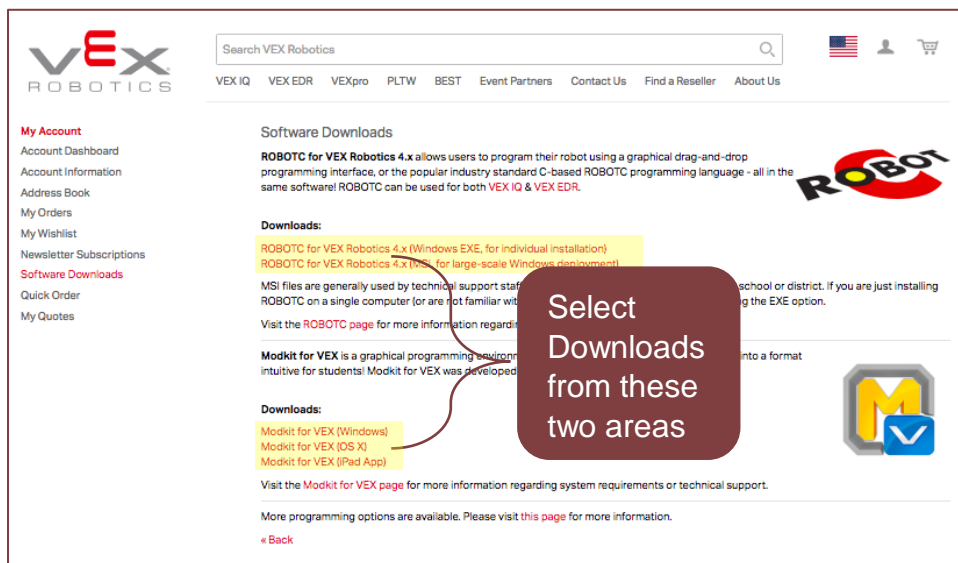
VEX ROBOTICS

Search VEX Robotics

VEX IQ VEX EDR VEXpro PLTW BEST Event Partners Contact Us Find a Reseller About Us

My Account
Account Dashboard
Account Information
Address Book
My Orders
My Wishlist
Newsletter Subscriptions
Software Downloads
Quick Order
My Quotes

Software Downloads

ROBOTC for VEX Robotics 4.x allows users to program their robot using a graphical drag-and-drop programming interface, or the popular industry standard C-based ROBOTC programming language - all in the same software! ROBOTC can be used for both VEX IQ & VEX EDR.

ROBOT

Downloads:

ROBOTC for VEX Robotics 4.x (Windows EXE, for individual installation)
ROBOTC for VEX Robotics 4.x (MSI, for large-scale Windows deployment)

MSI files are generally used by technical support staf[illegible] school or district. If you are just installing ROBOTC on a single computer (or are not familiar wit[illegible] g the EXE option.

Visit the ROBOTC page for more information regardin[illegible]

Modkit for VEX is a graphical programming environ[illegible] into a format intuitive for students! Modkit for VEX was developed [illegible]

Select Downloads from these two areas

Downloads:

Modkit for VEX (Windows)
Modkit for VEX (OS X)
Modkit for VEX (iPad App)

Visit the Modkit for VEX page for more information regarding system requirements or technical support.

More programming options are available. Please visit this page for more information.

« Back